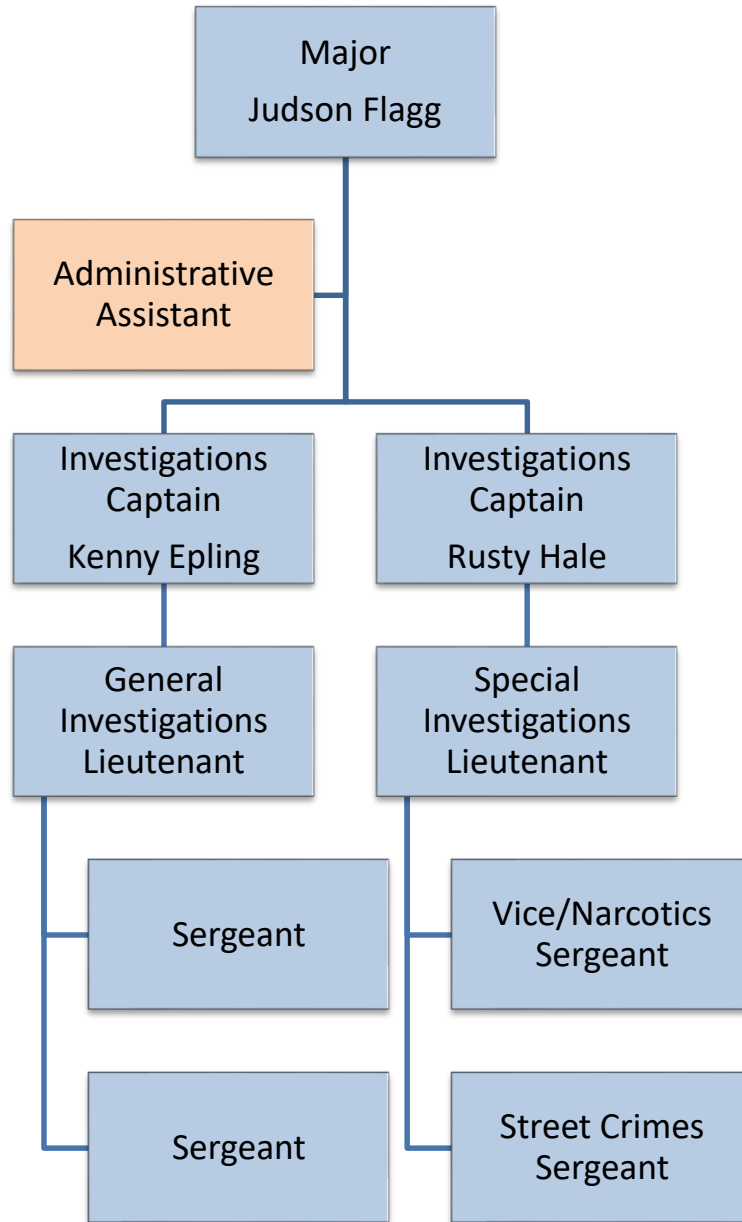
Major
Judson Flagg

Administrative Assistant

Investigations Captain
Kenny Epling

General Investigations Lieutenant

Sergeant

Sergeant

Investigations Captain
Rusty Hale

Special Investigations Lieutenant

Vice/Narcotics Sergeant

Street Crimes Sergeant